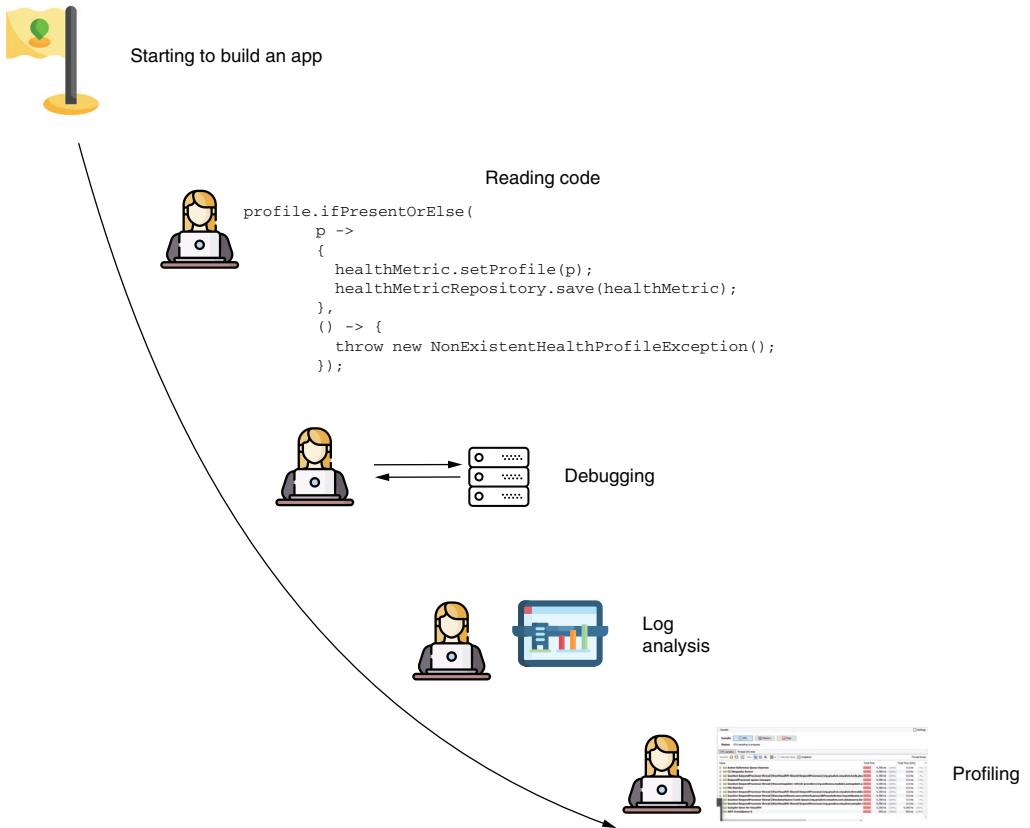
Starting to build an app

Reading code

```
profile.ifPresentOrElse(
        p ->
        {
          healthMetric.setProfile(p);
          healthMetricRepository.save(healthMetric);
        },
        () -> {
          throw new NonExistentHealthProfileException();
        });
```

Debugging

Log analysis

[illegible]

Profiling